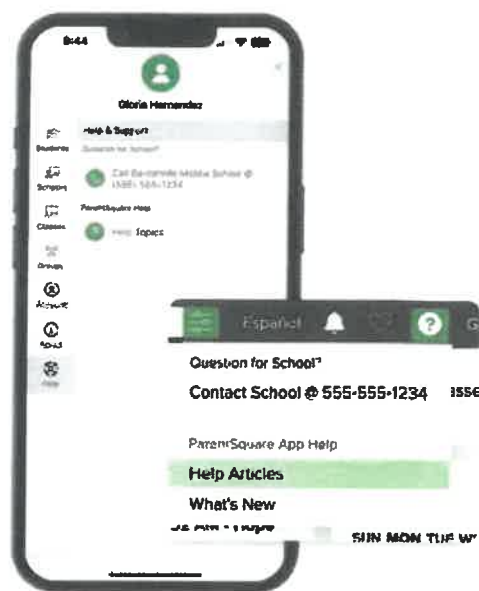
8:44

Gloria Hernandez

Help & Support

Question for School?

Call Bo-camelo Middle School @ (555) 555-1234

ParentSquare Help

Help Topics

Students

Schools

Classes

Groups

Account

About

Help

Español

Question for School?

Contact School @ 555-555-1234

ParentSquare App Help

Help Articles

What's New

SUN MON TUE W